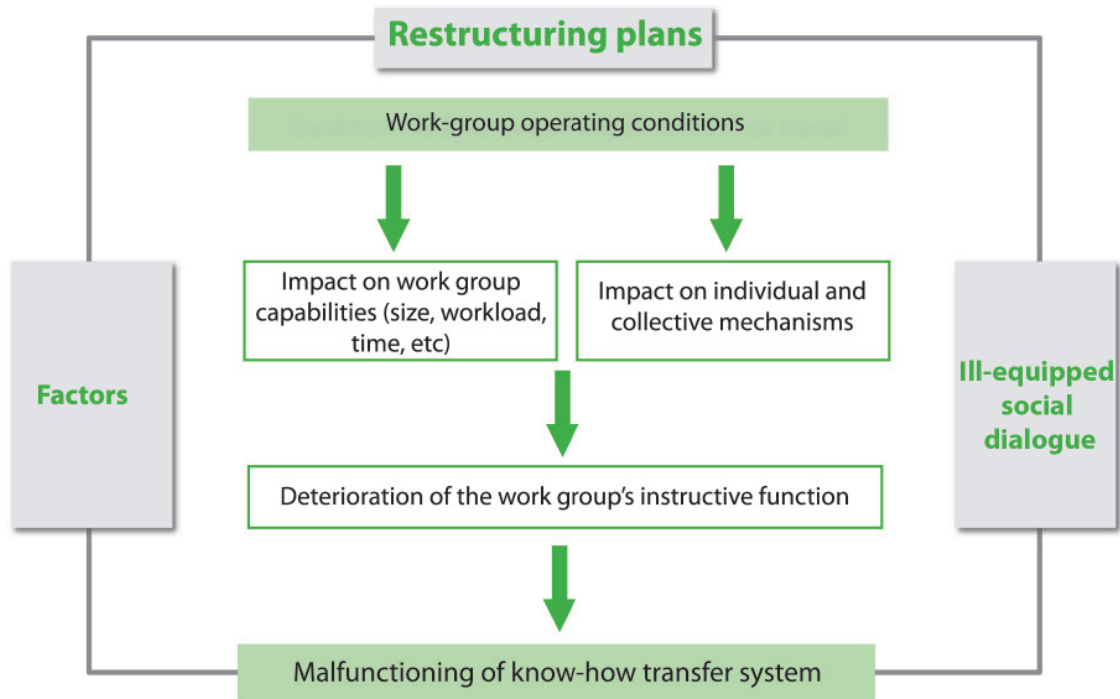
Restructuring plans

Work-group operating conditions

Impact on work group capabilities (size, workload, time, etc)

Impact on individual and collective mechanisms

Factors

Ill-equipped social dialogue

Deterioration of the work group's instructive function

Malfunctioning of know-how transfer system